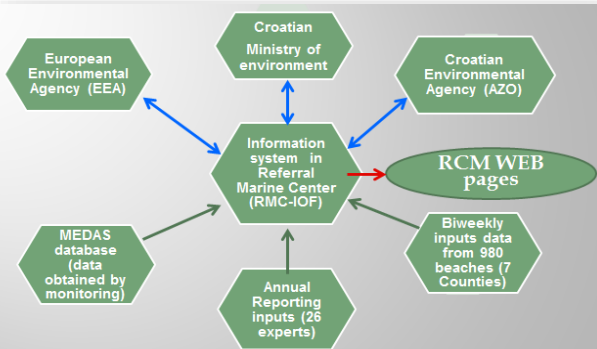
Croatian Ministry of environment

European Environmental Agency (EEA)

Croatian Environmental Agency (AZO)

Information system in Referral Marine Center (RMC-IOF)

RCM WEB pages

MEDAS database (data obtained by monitoring)

Annual Reporting inputs (26 experts)

Biweekly inputs data from 980 beaches (7 Counties)